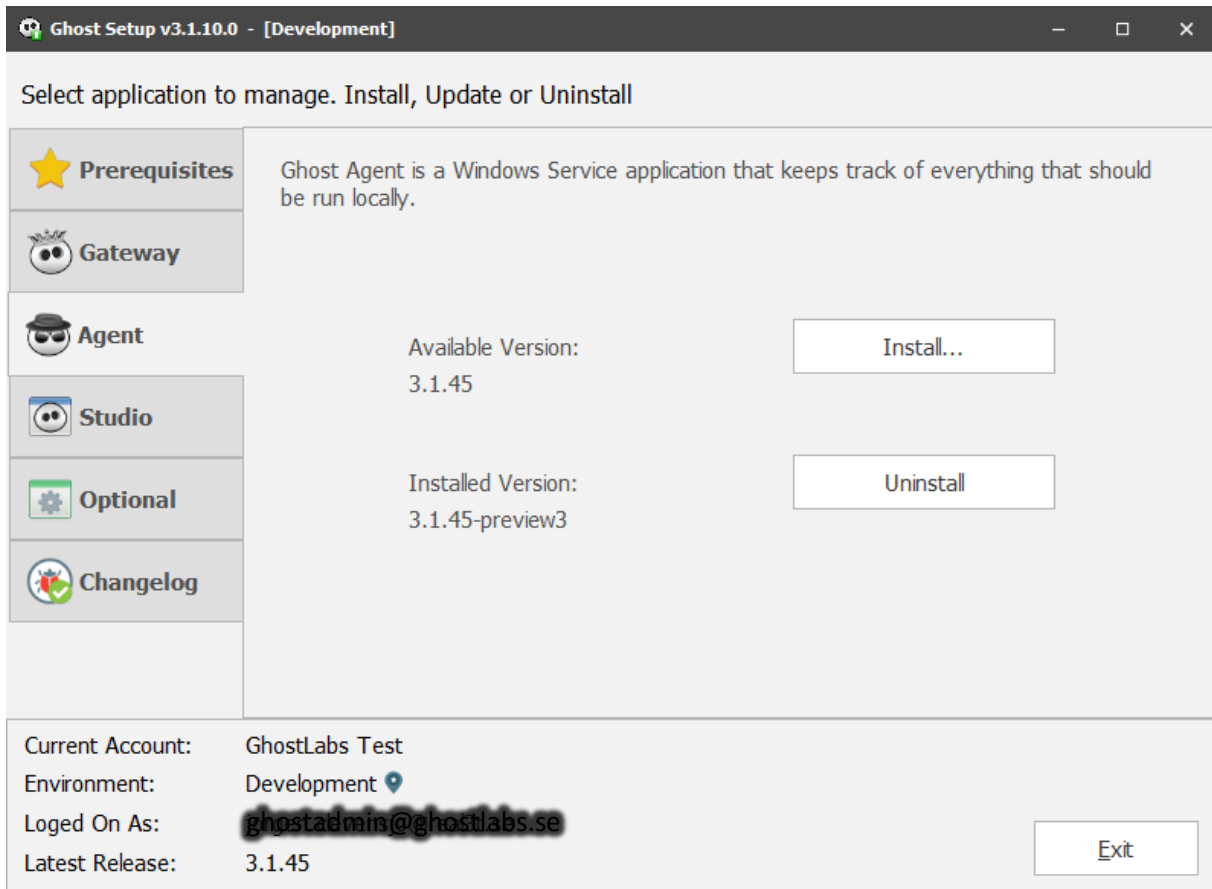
Ghost Setup v3.1.10.0 - [Development]

Select application to manage. Install, Update or Uninstall

Prerequisites

Gateway

Agent

Studio

Optional

Changelog

Ghost Agent is a Windows Service application that keeps track of everything that should be run locally.

Available Version:
3.1.45

Install...

Installed Version:
3.1.45-preview3

Uninstall

Current Account: GhostLabs Test
Environment: Development
Loged On As: ghostadmin@ghostlabs.se
Latest Release: 3.1.45

Exit